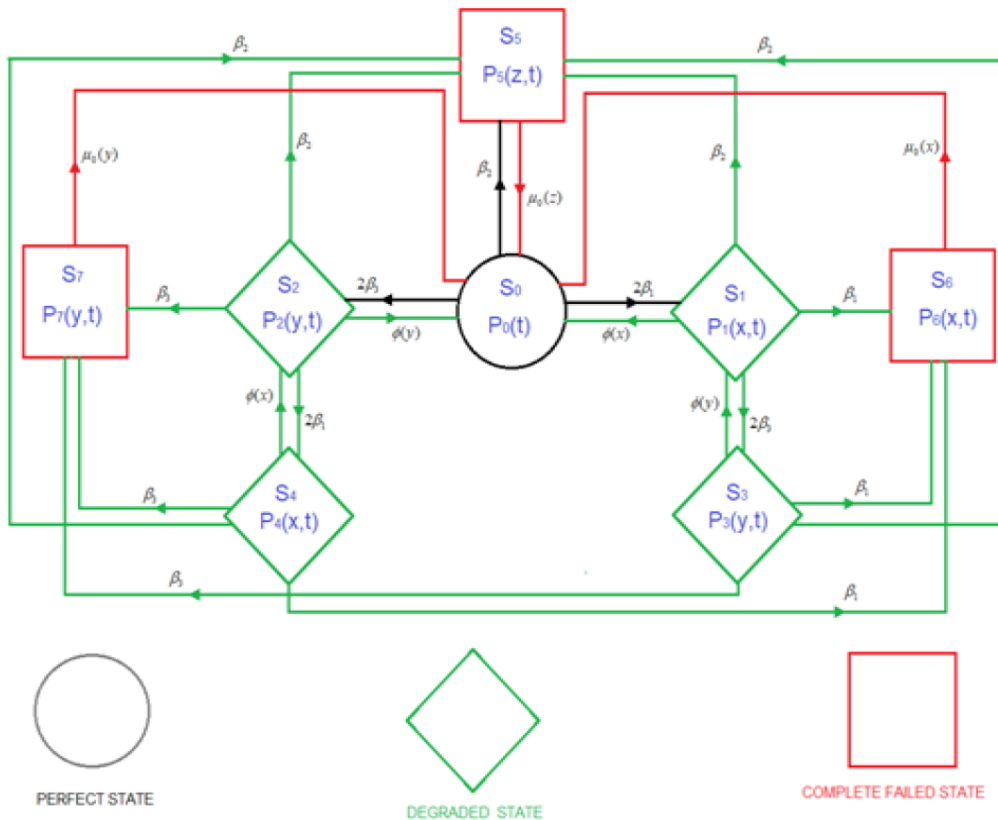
$\beta_2$

$\beta_2$

S5

P5(z,t)

$\mu_0(y)$

$\beta_2$

$\beta_2$

$\mu_0(z)$

$\beta_2$

$\mu_0(x)$

S7

P7(y,t)

$\beta_3$

S2

P2(y,t)

$2\beta_3$

$\phi(y)$

S0

P0(t)

$2\beta_1$

$\phi(x)$

S1

P1(x,t)

$\beta_1$

S6

P6(x,t)

$\phi(x)$

$2\beta_1$

$\phi(y)$

$2\beta_3$

$\beta_3$

S4

P4(x,t)

S3

P3(y,t)

$\beta_1$

$\beta_3$

$\beta_1$

PERFECT STATE

DEGRADED STATE

COMPLETE FAILED STATE